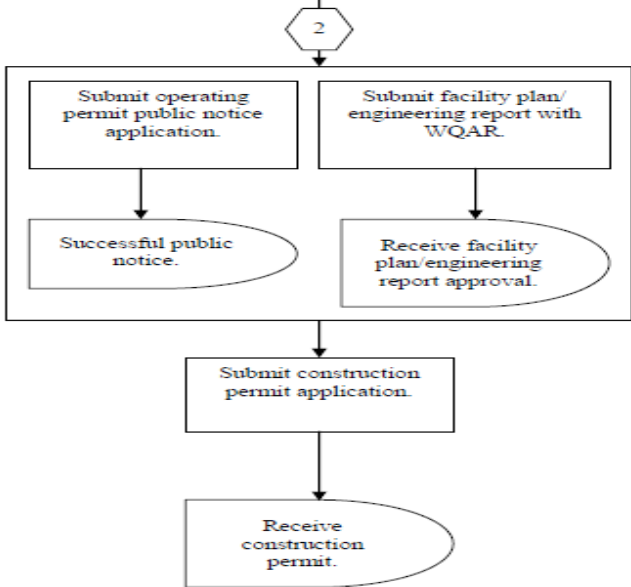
2

Submit operating permit public notice application.

Submit facility plan/ engineering report with WQAR.

Successful public notice.

Receive facility plan/engineering report approval.

Submit construction permit application.

Receive construction permit.